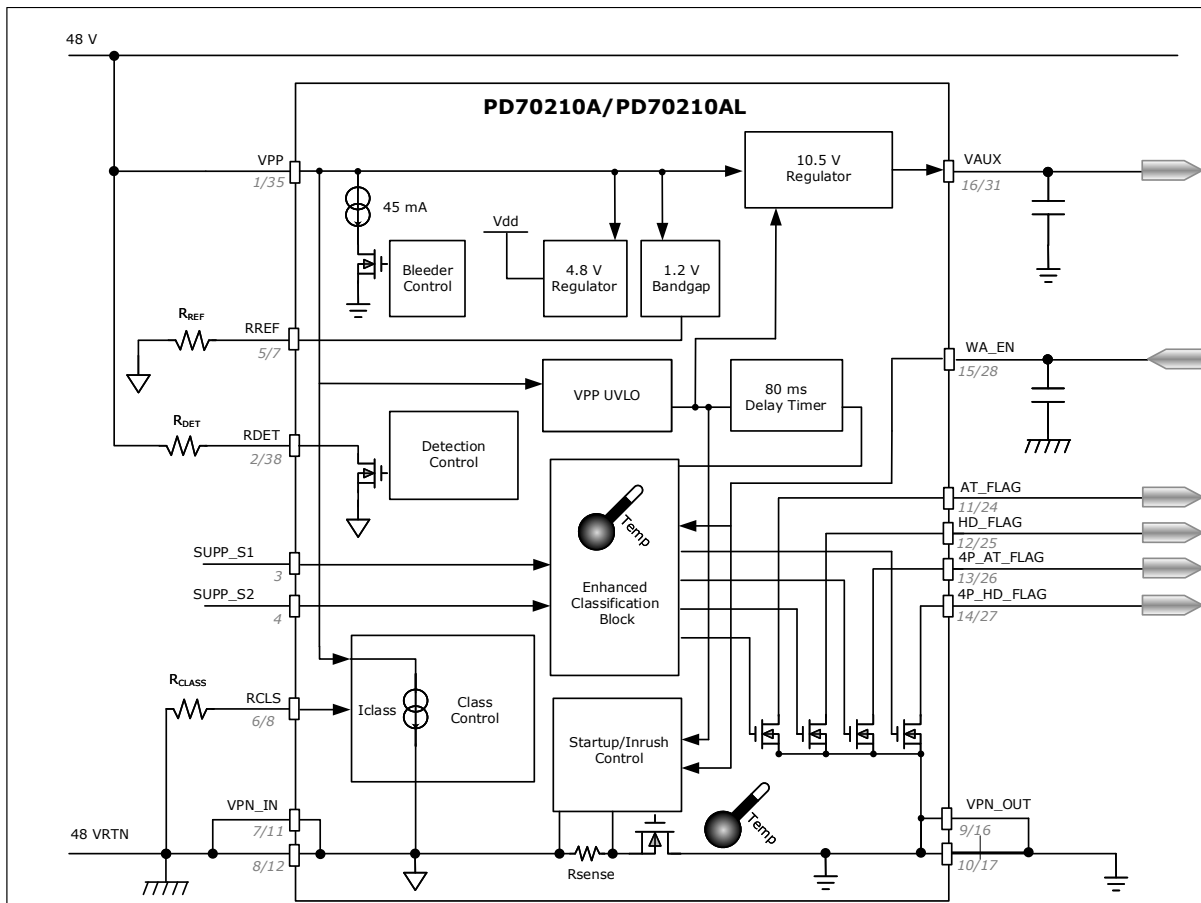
48 V

PD70210A/PD70210AL

VPP
1/35

45 mA

10.5 V
Regulator

VAUX
16/31

Vdd

Bleeder
Control

4.8 V
Regulator

1.2 V
Bandgap

$R_{REF}$

RREF
5/7

WA_EN
15/28

VPP UVLO

80 ms
Delay Timer

$R_{DET}$

RDET
2/38

Detection
Control

AT_FLAG
11/24

Temp

HD_FLAG
12/25

4P_AT_FLAG
13/26

SUPP_S1
3

Enhanced
Classification
Block

4P_HD_FLAG
14/27

SUPP_S2
4

$R_{CLASS}$

RCLS
6/8

Iclass

Class
Control

Startup/Inrush
Control

VPN_IN
7/11

Temp

VPN_OUT
9/16

48 VRTN

8/12

Rsense

10/17